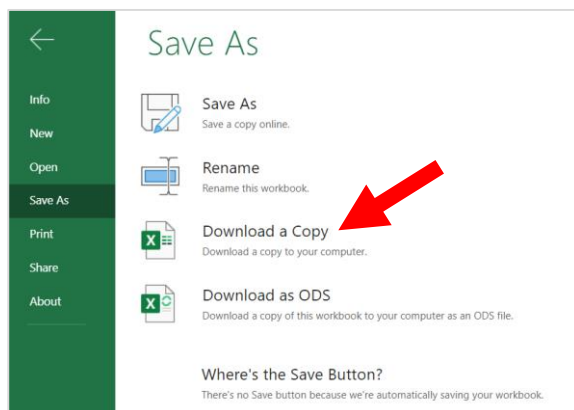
Info
New
Open
Save As
Print
Share
About

Save As

Save As
Save a copy online.

Rename
Rename this workbook.

Download a Copy
Download a copy to your computer.

Download as ODS
Download a copy of this workbook to your computer as an ODS file.

Where's the Save Button?
There's no Save button because we're automatically saving your workbook.